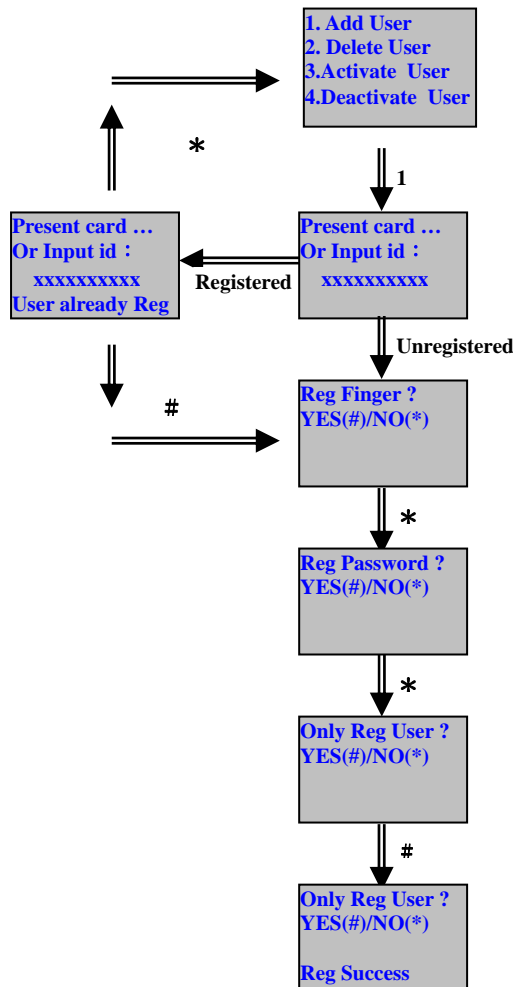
1. Add User
2. Delete User
3.Activate User
4.Deactivate User

*

1

Present card …
Or Input id：
xxxxxxxxxx
User already Reg

Registered

Present card …
Or Input id：
xxxxxxxxxx

Unregistered

#

Reg Finger ?
YES(#)/NO(*)

*

Reg Password ?
YES(#)/NO(*)

*

Only Reg User ?
YES(#)/NO(*)

#

Only Reg User ?
YES(#)/NO(*)

Reg Success